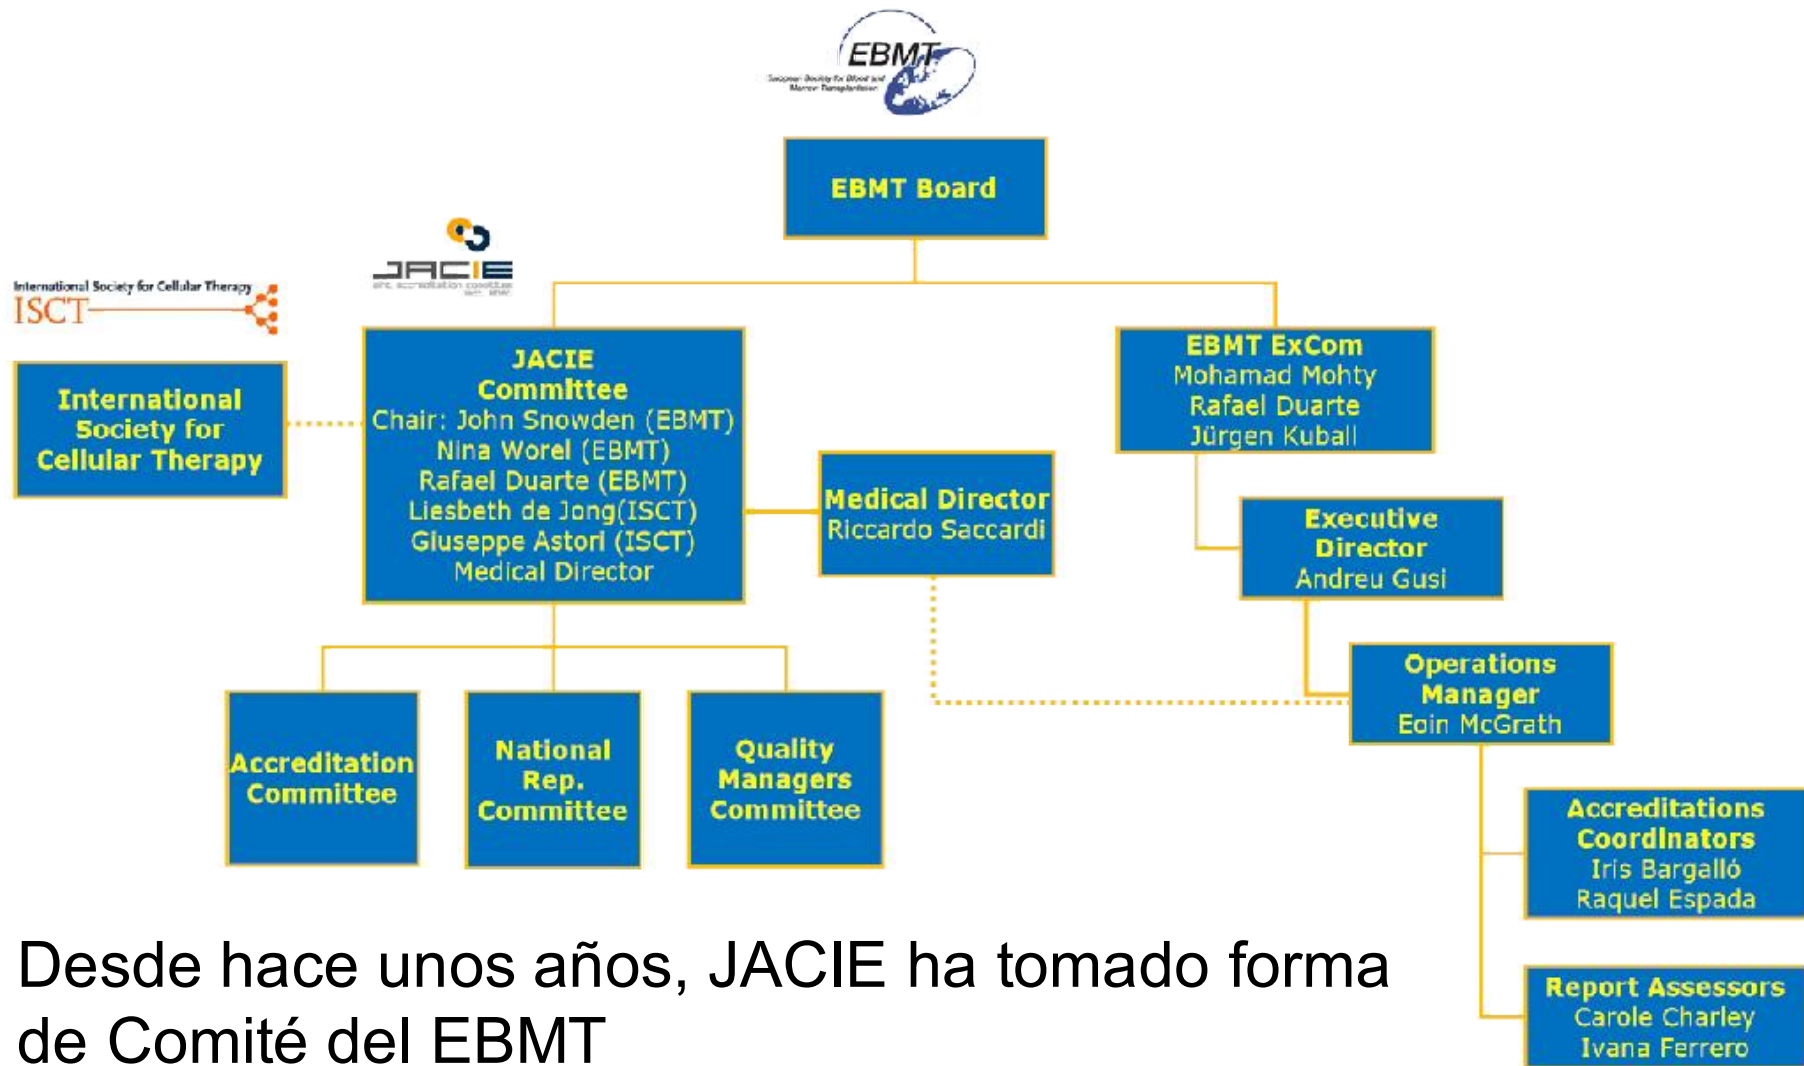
EBMT
European Society for Blood and Marrow Transplantation

EBMT Board

International Society for Cellular Therapy
ISCT

JACIE

International Society for Cellular Therapy

JACIE Committee
Chair: John Snowden (EBMT)
Nina Worel (EBMT)
Rafael Duarte (EBMT)
Liesbeth de Jong(ISCT)
Giuseppe Astori (ISCT)
Medical Director

EBMT ExCom
Mohamad Mohty
Rafael Duarte
Jürgen Kuball

Medical Director
Riccardo Saccardi

Executive Director
Andreu Gusi

Operations Manager
Eoin McGrath

Accreditation Committee

National Rep. Committee

Quality Managers Committee

Accreditations Coordinators
Iris Bargalló
Raquel Espada

Report Assessors
Carole Charley
Ivana Ferrero

Desde hace unos años, JACIE ha tomado forma de Comité del EBMT